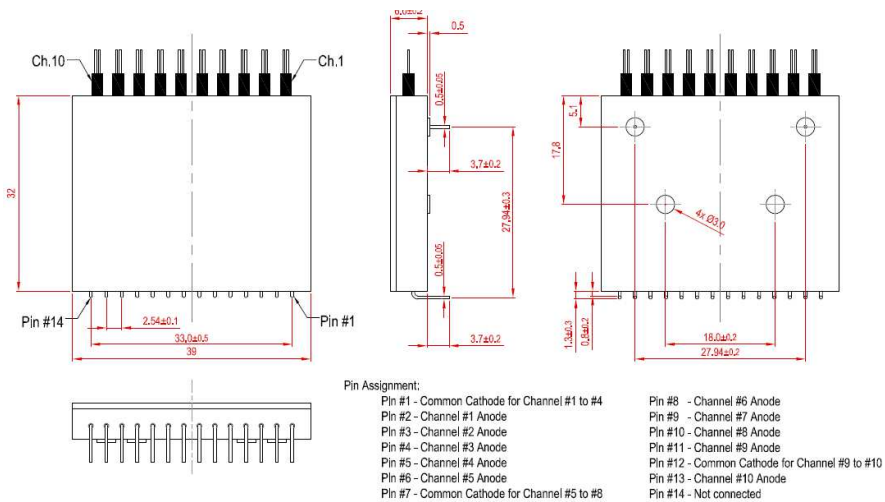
Ch.10
Ch.1
32
Pin #14
Pin #1
2.54±0.1
33,0±0.5
39
6,0±0.2
0.5
0.5±0.05
3,7±0.2
27.94±0.3
0.5±0.05
3.7±0.2
5,1
17,8
4x Ø3,0
1.3±0.3
0.5±0.2
16,0±0.2
27.94±0.2

Pin Assignment:
Pin #1 - Common Cathode for Channel #1 to #4
Pin #2 - Channel #1 Anode
Pin #3 - Channel #2 Anode
Pin #4 - Channel #3 Anode
Pin #5 - Channel #4 Anode
Pin #6 - Channel #5 Anode
Pin #7 - Common Cathode for Channel #5 to #8

Pin #8 - Channel #6 Anode
Pin #9 - Channel #7 Anode
Pin #10 - Channel #8 Anode
Pin #11 - Channel #9 Anode
Pin #12 - Common Cathode for Channel #9 to #10
Pin #13 - Channel #10 Anode
Pin #14 - Not connected